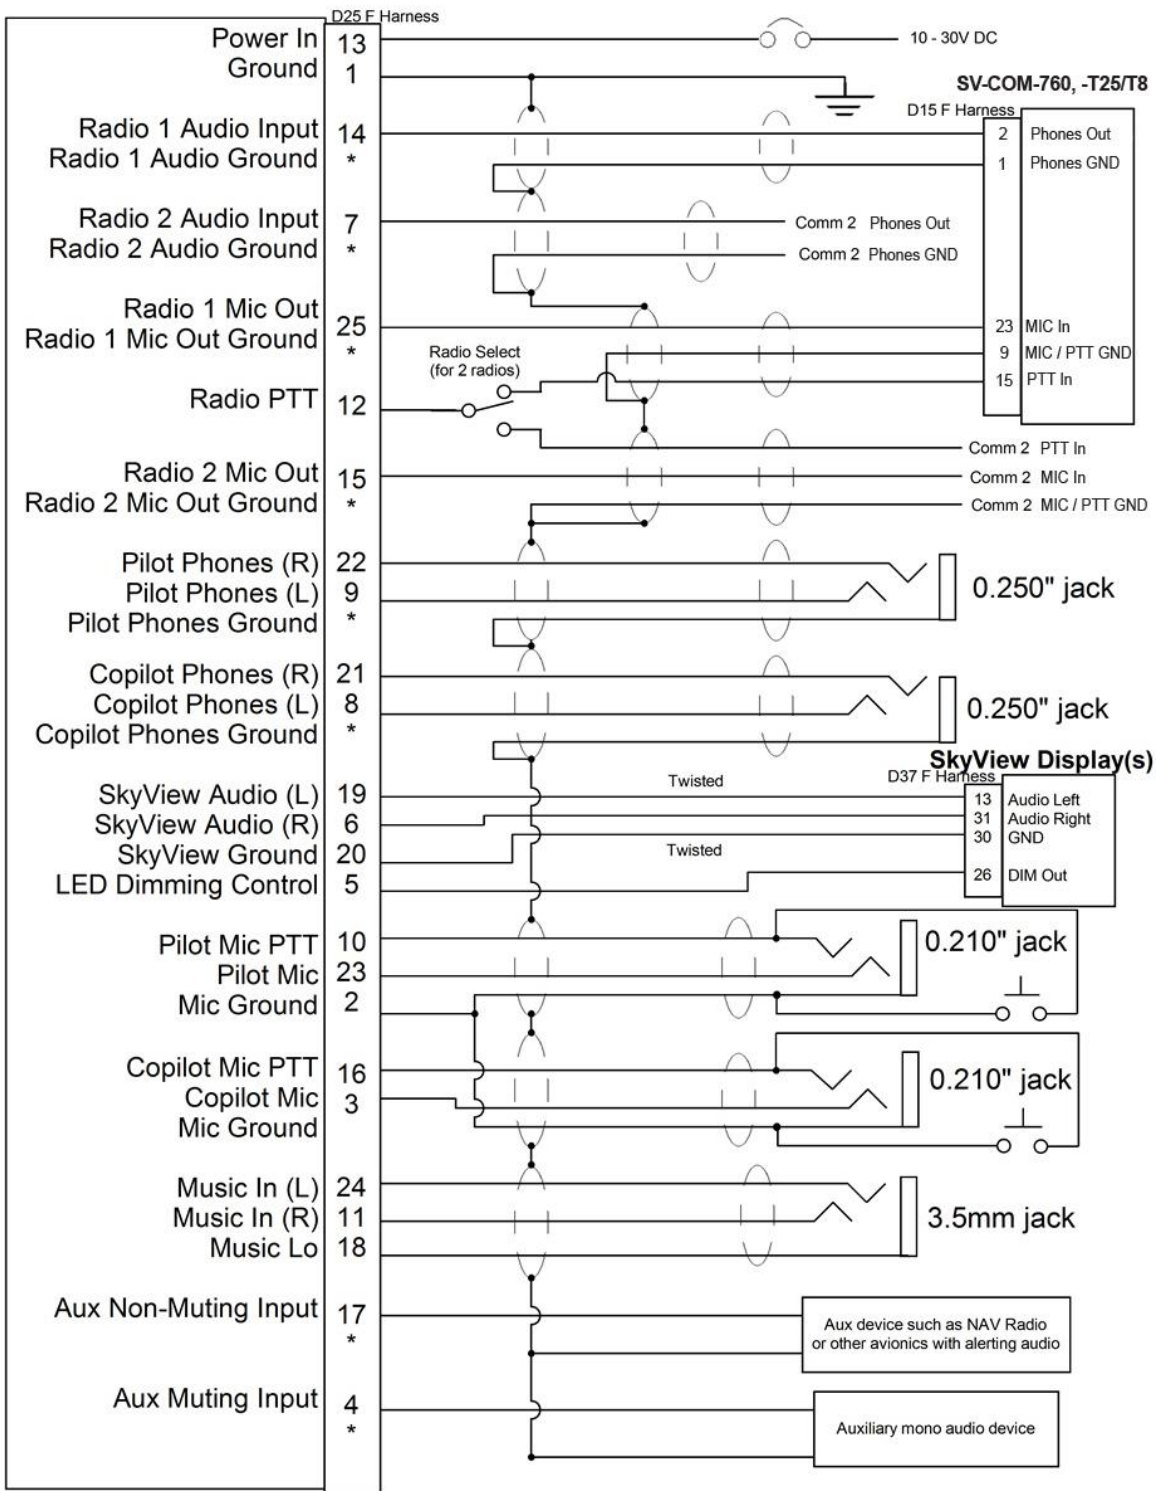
D25 F Harness

Power In 13
Ground 1

10 - 30V DC

SV-COM-760, -T25/T8
D15 F Harness

Radio 1 Audio Input 14
Radio 1 Audio Ground *

2 Phones Out
1 Phones GND

Radio 2 Audio Input 7
Radio 2 Audio Ground *

Comm 2 Phones Out
Comm 2 Phones GND

Radio 1 Mic Out
Radio 1 Mic Out Ground 25 *

23 MIC In
9 MIC / PTT GND
15 PTT In

Radio Select (for 2 radios)

Radio PTT 12

Comm 2 PTT In
Comm 2 MIC In
Comm 2 MIC / PTT GND

Radio 2 Mic Out 15
Radio 2 Mic Out Ground *

Pilot Phones (R) 22
Pilot Phones (L) 9
Pilot Phones Ground *

0.250" jack

Copilot Phones (R) 21
Copilot Phones (L) 8
Copilot Phones Ground *

0.250" jack

SkyView Display(s)
D37 F Harness

Twisted

SkyView Audio (L) 19
SkyView Audio (R) 6
SkyView Ground 20
LED Dimming Control 5

Twisted

13 Audio Left
31 Audio Right
30 GND
26 DIM Out

Pilot Mic PTT 10
Pilot Mic 23
Mic Ground 2

0.210" jack

Copilot Mic PTT 16
Copilot Mic 3
Mic Ground

0.210" jack

Music In (L) 24
Music In (R) 11
Music Lo 18

3.5mm jack

Aux Non-Muting Input 17 *

Aux device such as NAV Radio or other avionics with alerting audio

Aux Muting Input 4 *

Auxiliary mono audio device